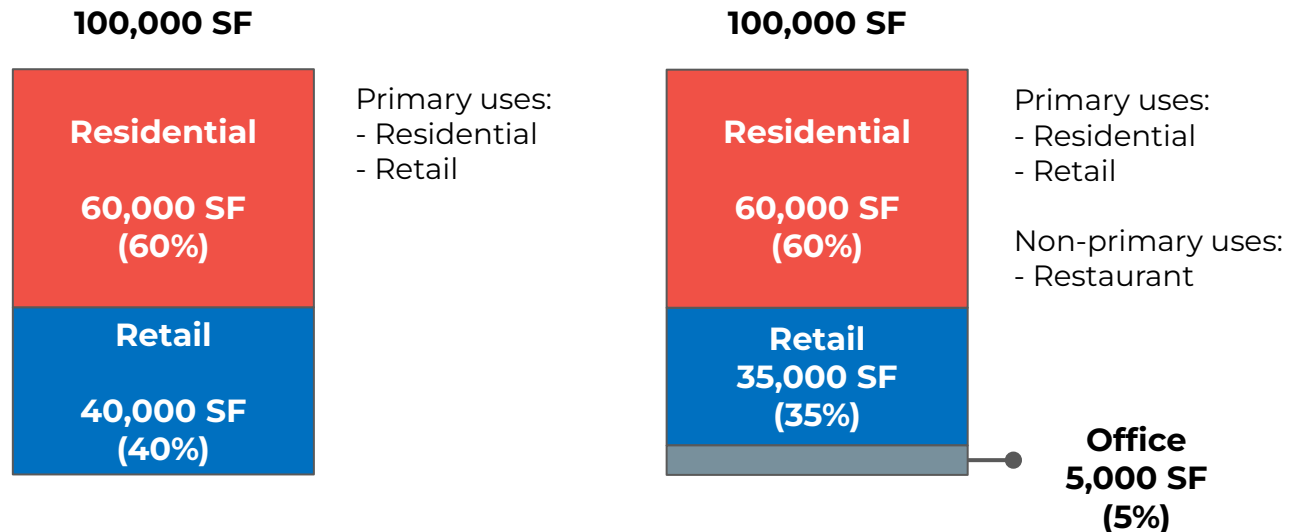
100,000 SF

Residential

60,000 SF
(60%)

Retail

40,000 SF
(40%)

Primary uses:
- Residential
- Retail

100,000 SF

Residential

60,000 SF
(60%)

Retail
35,000 SF
(35%)

Primary uses:
- Residential
- Retail

Non-primary uses:
- Restaurant

Office
5,000 SF
(5%)